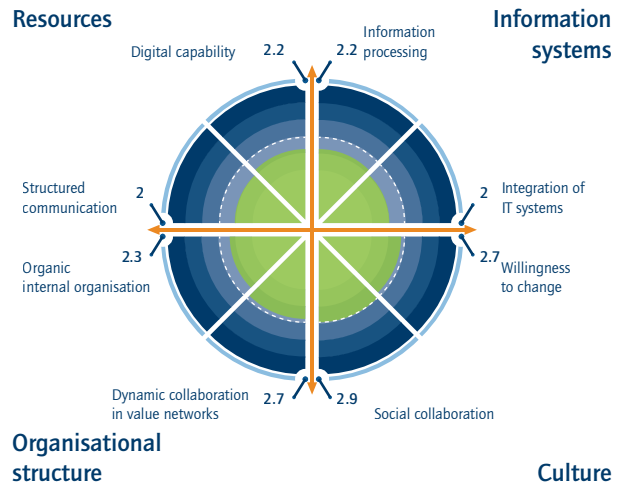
Resources

Information systems

Digital capability

2.2

2.2

Information processing

Structured communication

2

2

Integration of IT systems

2.3

2.7

Organic internal organisation

Willingness to change

Dynamic collaboration in value networks

2.7

2.9

Social collaboration

Organisational structure

Culture